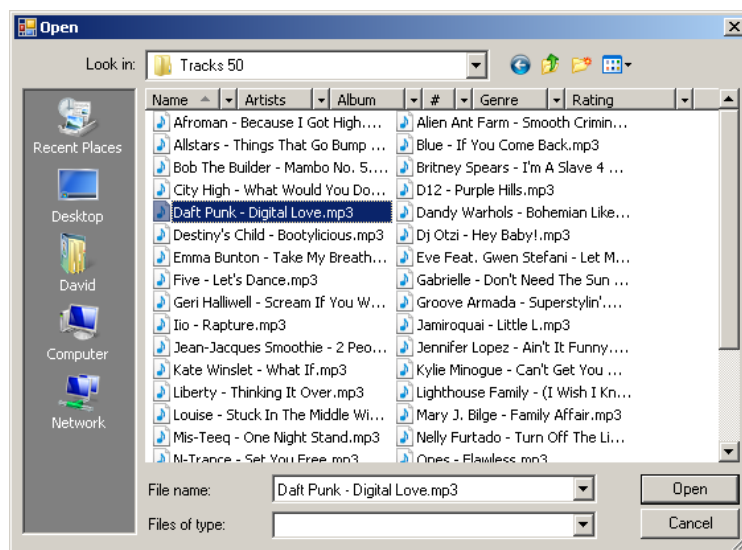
Open

Look in: Tracks 50

Recent Places
Desktop
David
Computer
Network

Name | Artists | Album | # | Genre | Rating

Afroman - Because I Got High....
Allstars - Things That Go Bump ...
Bob The Builder - Mambo No. 5....
City High - What Would You Do...
Daft Punk - Digital Love.mp3
Destiny's Child - Bootylicious.mp3
Emma Bunton - Take My Breath...
Five - Let's Dance.mp3
Geri Halliwell - Scream If You W...
Iio - Rapture.mp3
Jean-Jacques Smoothie - 2 Peo...
Kate Winslet - What If.mp3
Liberty - Thinking It Over.mp3
Louise - Stuck In The Middle Wi...
Mis-Teeq - One Night Stand.mp3
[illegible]

Alien Ant Farm - Smooth Crimin...
Blue - If You Come Back.mp3
Britney Spears - I'm A Slave 4 ...
D12 - Purple Hills.mp3
Dandy Warhols - Bohemian Like...
Dj Otzi - Hey Baby!.mp3
Eve Feat. Gwen Stefani - Let M...
Gabrielle - Don't Need The Sun ...
Groove Armada - Superstylin'....
Jamiroquai - Little L.mp3
Jennifer Lopez - Ain't It Funny....
Kylie Minogue - Can't Get You ...
Lighthouse Family - (I Wish I Kn...
Mary J. Bilge - Family Affair.mp3
Nelly Furtado - Turn Off The Li...
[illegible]

File name: Daft Punk - Digital Love.mp3
Files of type:

Open
Cancel